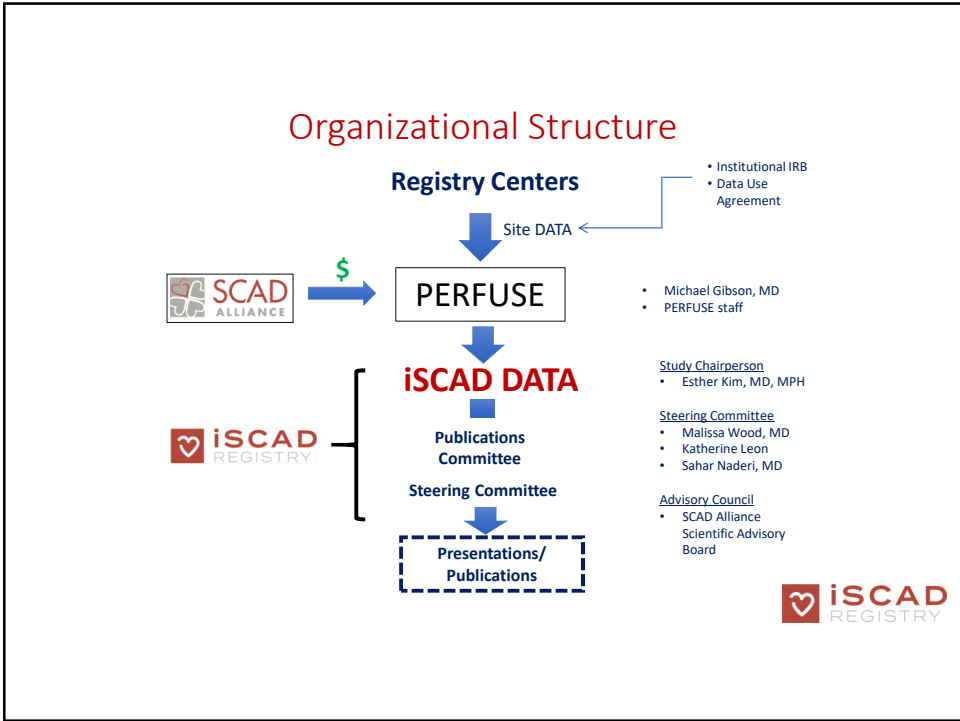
Organizational Structure

Registry Centers

- Institutional IRB
- Data Use Agreement

Site DATA

SCAD ALLIANCE

$

PERFUSE

- Michael Gibson, MD
- PERFUSE staff

iSCAD DATA

iSCAD REGISTRY

Publications Committee

Steering Committee

Presentations/ Publications

Study Chairperson
- Esther Kim, MD, MPH

Steering Committee
- Malissa Wood, MD
- Katherine Leon
- Sahar Naderi, MD

Advisory Council
- SCAD Alliance Scientific Advisory Board

iSCAD REGISTRY